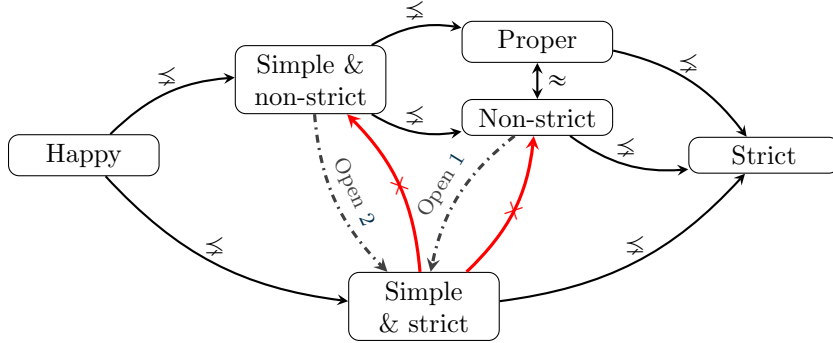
Happy

Simple & non-strict

Proper

Non-strict

Strict

Simple & strict

$\not\preceq$

$\not\preceq$

$\not\preceq$

$\approx$

$\not\preceq$

$\not\preceq$

$\not\preceq$

$\not\preceq$

Open 2

Open 1